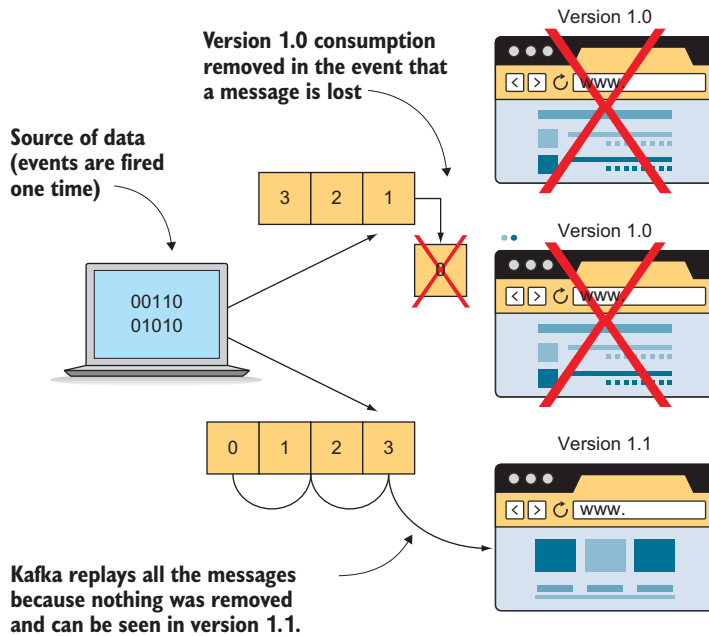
Version 1.0 consumption removed in the event that a message is lost

Source of data (events are fired one time)

00110
01010

3 2 1

0

0 1 2 3

Version 1.0

www.

Version 1.0

www.

Version 1.1

www.

Kafka replays all the messages because nothing was removed and can be seen in version 1.1.